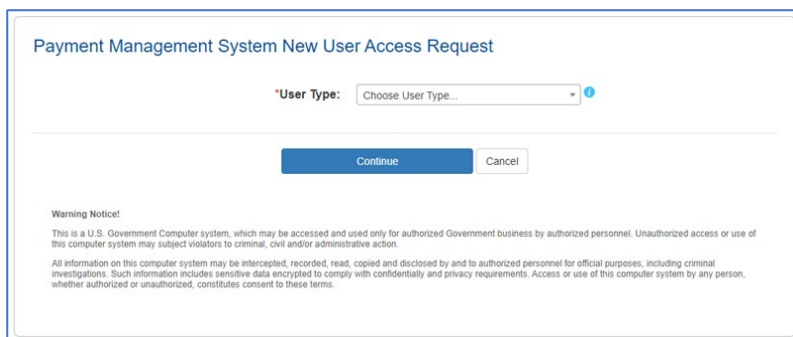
Payment Management System New User Access Request

*User Type: Choose User Type...

Continue Cancel

Warning Notice!

This is a U.S. Government Computer system, which may be accessed and used only for authorized Government business by authorized personnel. Unauthorized access or use of this computer system may subject violators to criminal, civil and/or administrative action.

All information on this computer system may be intercepted, recorded, read, copied and disclosed by and to authorized personnel for official purposes, including criminal investigations. Such information includes sensitive data encrypted to comply with confidentially and privacy requirements. Access or use of this computer system by any person, whether authorized or unauthorized, constitutes consent to these terms.